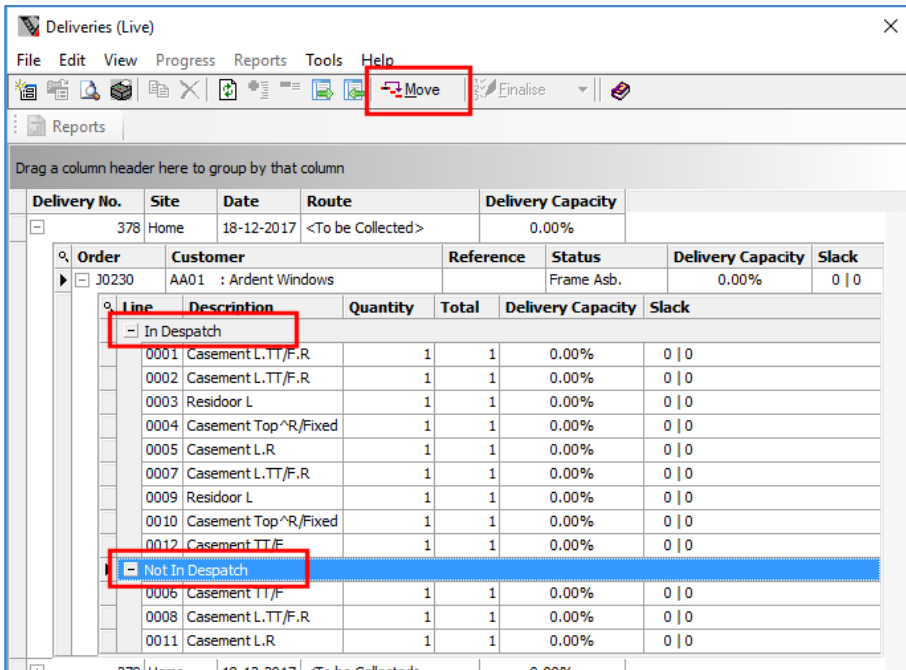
Deliveries (Live)

File Edit View Progress Reports Tools Help

Move Finalise

Reports

Drag a column header here to group by that column

| Delivery No. | Site | Date | Route | Delivery Capacity |
|---|---|---|---|---|
| 378 | Home | 18-12-2017 | <To be Collected> | 0.00% |

| Order | Customer | Reference | Status | Delivery Capacity | Slack |
|---|---|---|---|---|---|
| J0230 | AA01 : Ardent Windows | | Frame Asb. | 0.00% | 0 \| 0 |

| Line | Description | Quantity | Total | Delivery Capacity | Slack |
|---|---|---|---|---|---|
| In Despatch | | | | | |
| 0001 | Casement L.TT/F.R | 1 | 1 | 0.00% | 0 \| 0 |
| 0002 | Casement L.TT/F.R | 1 | 1 | 0.00% | 0 \| 0 |
| 0003 | Residoor L | 1 | 1 | 0.00% | 0 \| 0 |
| 0004 | Casement Top^R/Fixed | 1 | 1 | 0.00% | 0 \| 0 |
| 0005 | Casement L.R | 1 | 1 | 0.00% | 0 \| 0 |
| 0007 | Casement L.TT/F.R | 1 | 1 | 0.00% | 0 \| 0 |
| 0009 | Residoor L | 1 | 1 | 0.00% | 0 \| 0 |
| 0010 | Casement Top^R/Fixed | 1 | 1 | 0.00% | 0 \| 0 |
| 0012 | Casement TT/F | 1 | 1 | 0.00% | 0 \| 0 |
| Not In Despatch | | | | | |
| 0006 | Casement TT/F | 1 | 1 | 0.00% | 0 \| 0 |
| 0008 | Casement L.TT/F.R | 1 | 1 | 0.00% | 0 \| 0 |
| 0011 | Casement L.R | 1 | 1 | 0.00% | 0 \| 0 |

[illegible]